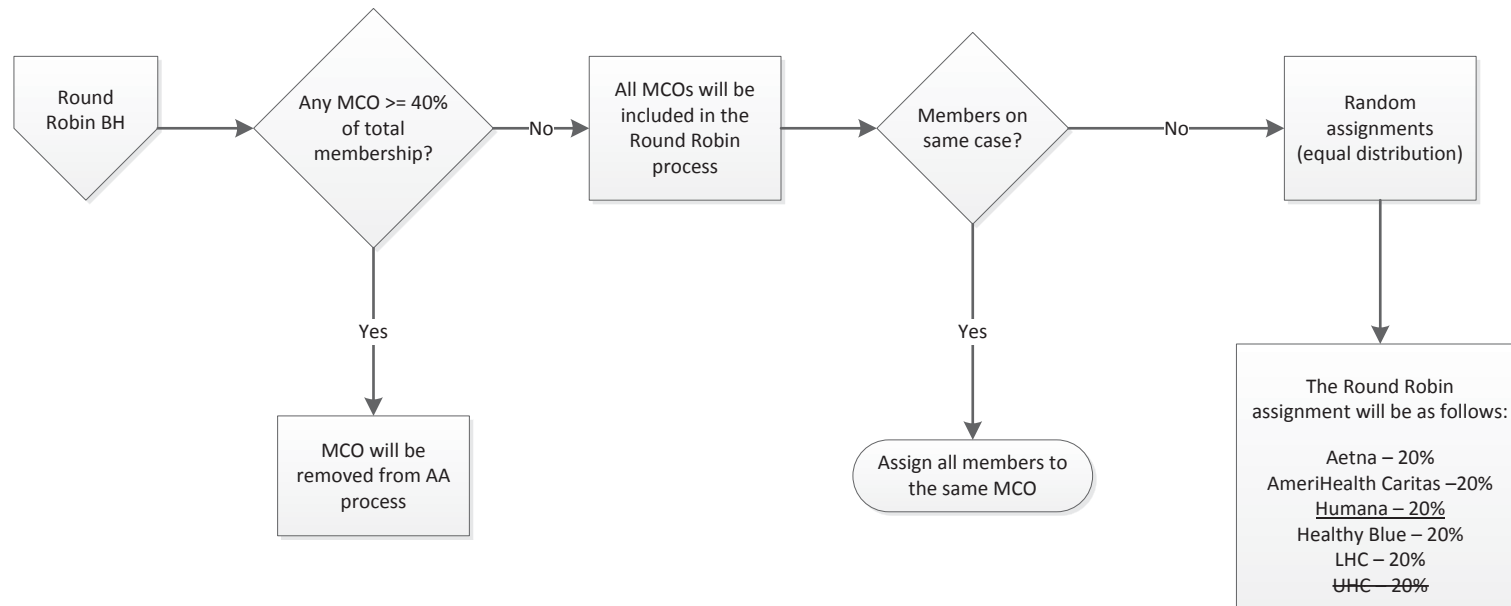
Round Robin BH

Any MCO >= 40% of total membership?

No

Yes

MCO will be removed from AA process

All MCOs will be included in the Round Robin process

Members on same case?

No

Yes

Assign all members to the same MCO

Random assignments (equal distribution)

The Round Robin assignment will be as follows:

Aetna – 20%
AmeriHealth Caritas –20%
Humana – 20%
Healthy Blue – 20%
LHC – 20%
UHC – 20%